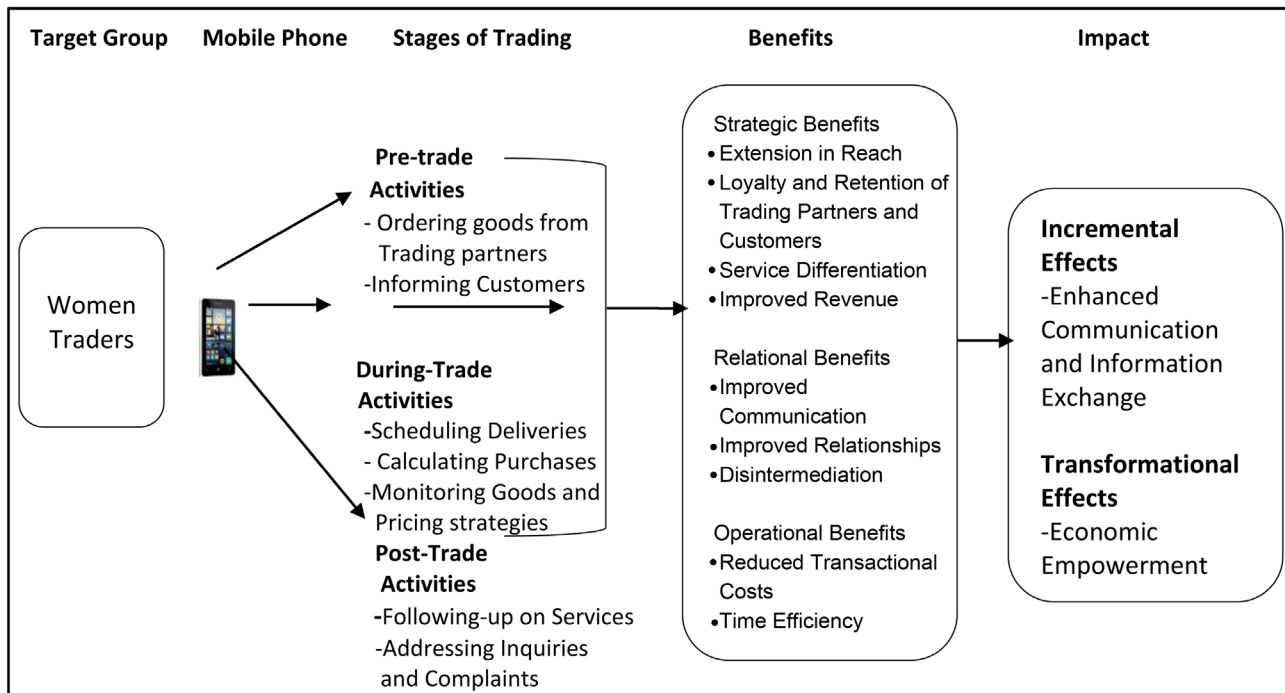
Target Group Mobile Phone Stages of Trading Benefits Impact

Women Traders

Pre-trade Activities
- Ordering goods from Trading partners
-Informing Customers

During-Trade Activities
-Scheduling Deliveries
- Calculating Purchases
-Monitoring Goods and Pricing strategies

Post-Trade Activities
-Following-up on Services
-Addressing Inquiries and Complaints

Strategic Benefits
• Extension in Reach
• Loyalty and Retention of Trading Partners and Customers
• Service Differentiation
• Improved Revenue

Relational Benefits
• Improved Communication
• Improved Relationships
• Disintermediation

Operational Benefits
• Reduced Transactional Costs
• Time Efficiency

Incremental Effects
-Enhanced Communication and Information Exchange

Transformational Effects
-Economic Empowerment